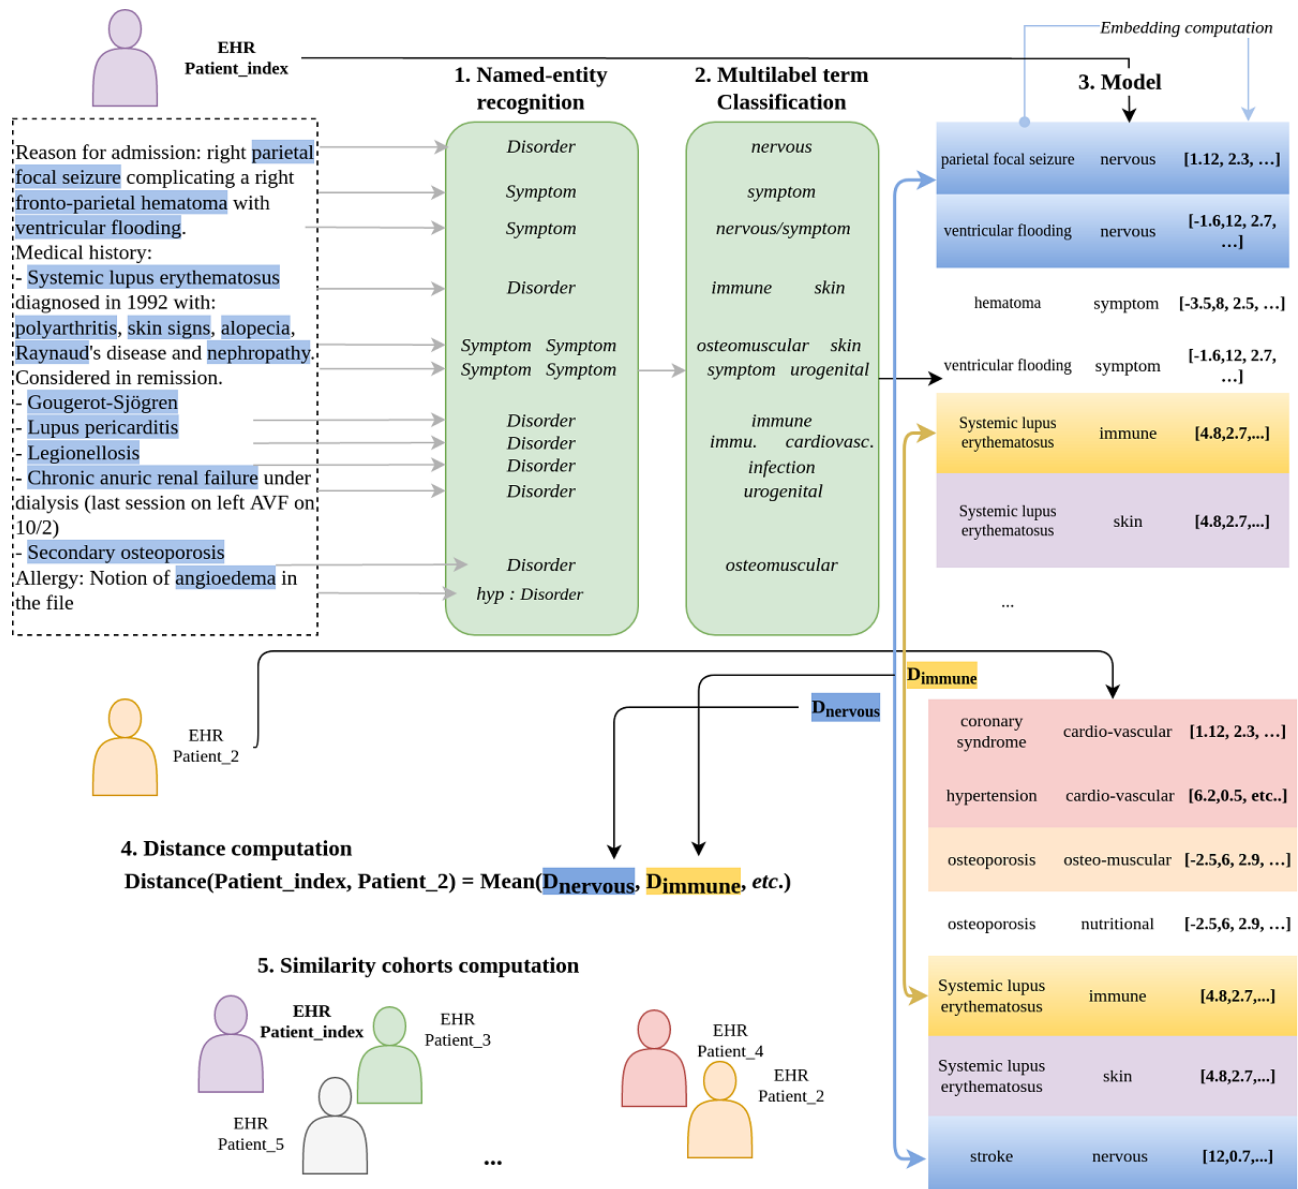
EHR
Patient_index

Embedding computation

1. Named-entity recognition

2. Multilabel term Classification

3. Model

Reason for admission: right parietal focal seizure complicating a right fronto-parietal hematoma with ventricular flooding.
Medical history:
- Systemic lupus erythematosus diagnosed in 1992 with: polyarthritis, skin signs, alopecia, Raynaud's disease and nephropathy. Considered in remission.
- Gougerot-Sjögren
- Lupus pericarditis
- Legionellosis
- Chronic anuric renal failure under dialysis (last session on left AVF on 10/2)
- Secondary osteoporosis
Allergy: Notion of angioedema in the file

Disorder
Symptom
Symptom
Disorder
Symptom Symptom
Symptom Symptom
Disorder
Disorder
Disorder
Disorder
Disorder
hyp : Disorder

nervous
symptom
nervous/symptom
immune skin
osteomuscular skin
symptom urogenital
immune
immu. cardiovasc.
infection
urogenital
osteomuscular

| | | |
|---|---|---|
| parietal focal seizure | nervous | [1.12, 2.3, …] |
| ventricular flooding | nervous | [-1.6,12, 2.7, …] |
| hematoma | symptom | [-3.5,8, 2.5, …] |
| ventricular flooding | symptom | [-1.6,12, 2.7, …] |
| Systemic lupus erythematosus | immune | [4.8,2.7,...] |
| Systemic lupus erythematosus | skin | [4.8,2.7,...] |

...

EHR
Patient_2

$D_{immune}$

$D_{nervous}$

| | | |
|---|---|---|
| coronary syndrome | cardio-vascular | [1.12, 2.3, …] |
| hypertension | cardio-vascular | [6.2,0.5, etc..] |
| osteoporosis | osteo-muscular | [-2.5,6, 2.9, …] |
| osteoporosis | nutritional | [-2.5,6, 2.9, …] |
| Systemic lupus erythematosus | immune | [4.8,2.7,...] |
| Systemic lupus erythematosus | skin | [4.8,2.7,...] |
| stroke | nervous | [12,0.7,...] |

4. Distance computation
Distance(Patient_index, Patient_2) = Mean($D_{nervous}$, $D_{immune}$, etc.)

5. Similarity cohorts computation

EHR
Patient_index
EHR
Patient_3
EHR
Patient_5
...
EHR
Patient_4
EHR
Patient_2